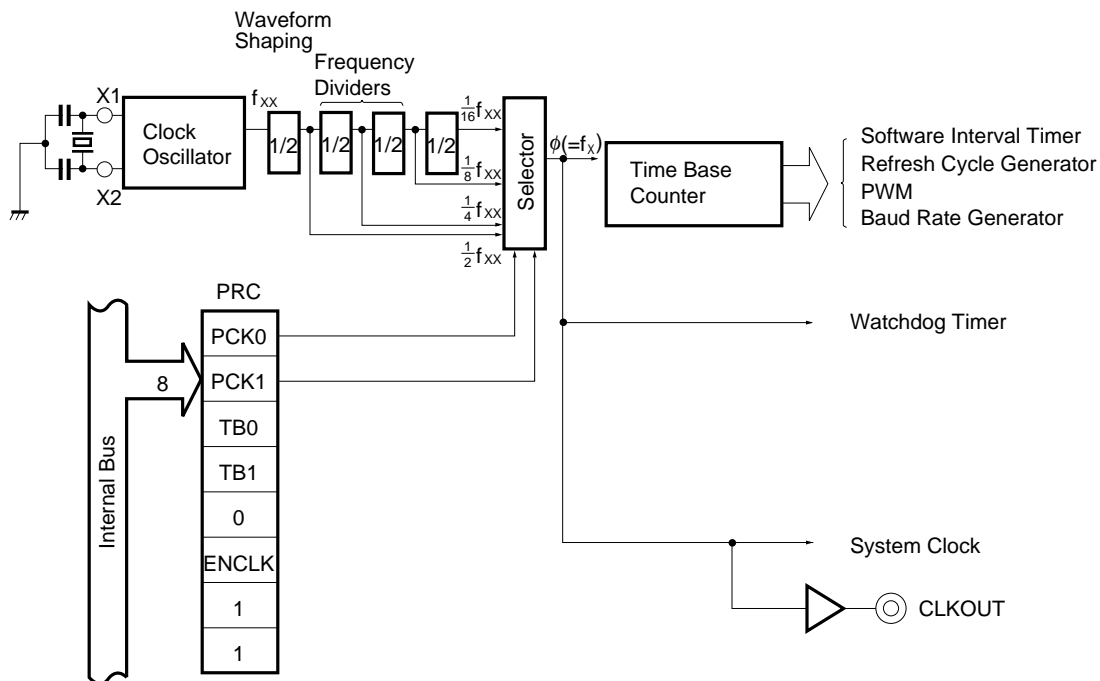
Waveform Shaping

Frequency Dividers

X1

X2

Clock Oscillator

$f_{XX}$

1/2

1/2

1/2

1/2

$\frac{1}{16}f_{XX}$

$\frac{1}{8}f_{XX}$

$\frac{1}{4}f_{XX}$

$\frac{1}{2}f_{XX}$

Selector

$\phi(=f_X)$

Time Base Counter

Software Interval Timer
Refresh Cycle Generator
PWM
Baud Rate Generator

PRC

PCK0

PCK1

TB0

TB1

0

ENCLK

1

1

8

Internal Bus

Watchdog Timer

System Clock

CLKOUT